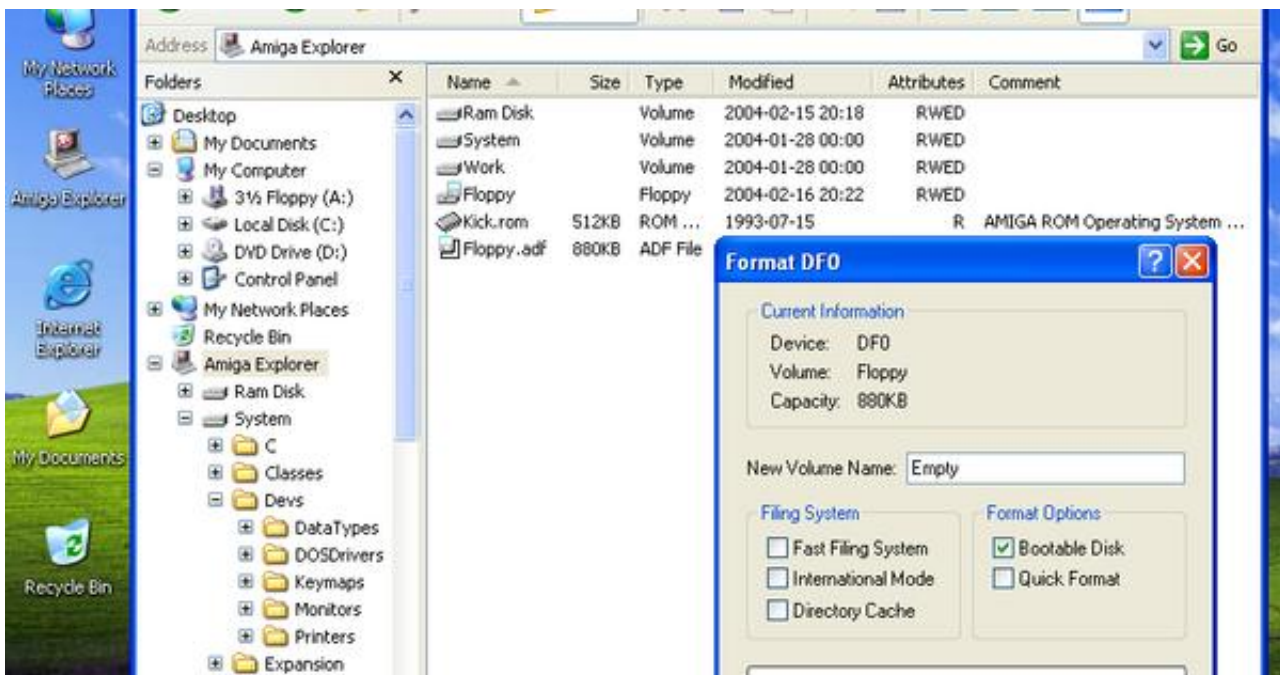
My Network Places

Amiga Explorer

Internet Explorer

My Documents

Recycle Bin

Address Amiga Explorer

Go

Folders ×

Desktop
My Documents
My Computer
3½ Floppy (A:)
Local Disk (C:)
DVD Drive (D:)
Control Panel
My Network Places
Recycle Bin
Amiga Explorer
Ram Disk
System
C
Classes
Devs
DataTypes
DOSDrivers
Keymaps
Monitors
Printers
Expansion

| Name | Size | Type | Modified | Attributes | Comment |
|---|---|---|---|---|---|
| Ram Disk | | Volume | 2004-02-15 20:18 | RWED | |
| System | | Volume | 2004-01-28 00:00 | RWED | |
| Work | | Volume | 2004-01-28 00:00 | RWED | |
| Floppy | | Floppy | 2004-02-16 20:22 | RWED | |
| Kick.rom | 512KB | ROM ... | 1993-07-15 | R | AMIGA ROM Operating System ... |
| Floppy.adf | 880KB | ADF File | | | |

Format DF0

Current Information
Device: DF0
Volume: Floppy
Capacity: 880KB

New Volume Name: Empty

Filing System
Fast Filing System
International Mode
Directory Cache

Format Options
Bootable Disk
Quick Format